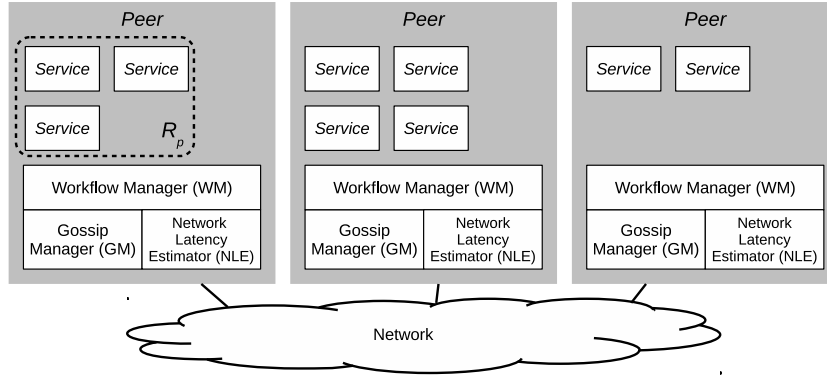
Peer

Service
Service
Service
$R_p$

Workflow Manager (WM)

Gossip Manager (GM)

Network Latency Estimator (NLE)

Peer

Service
Service
Service
Service

Workflow Manager (WM)

Gossip Manager (GM)

Network Latency Estimator (NLE)

Peer

Service
Service

Workflow Manager (WM)

Gossip Manager (GM)

Network Latency Estimator (NLE)

Network